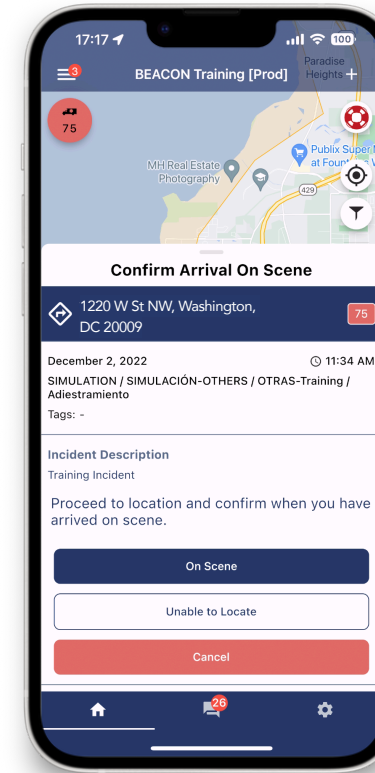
17:17
100

3
BEACON Training [Prod]
Paradise Heights

75

MH Real Estate Photography
Publix Super M at Fount
429

Confirm Arrival On Scene

1220 W St NW, Washington, DC 20009
75

December 2, 2022
11:34 AM
SIMULATION / SIMULACIÓN-OTHERS / OTRAS-Training / Adiestramiento
Tags: -

Incident Description
Training Incident

Proceed to location and confirm when you have arrived on scene.

On Scene

Unable to Locate

Cancel

26